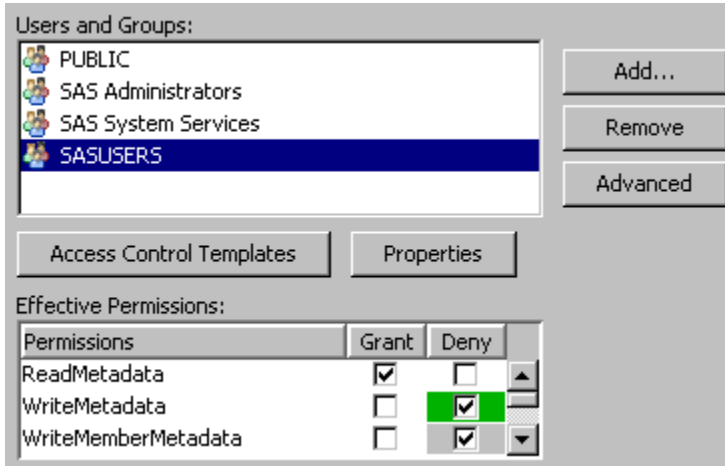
Users and Groups:

PUBLIC
SAS Administrators
SAS System Services
SASUSERS

Add...
Remove
Advanced

Access Control Templates
Properties

Effective Permissions:

| Permissions | Grant | Deny |
|---|---|---|
| ReadMetadata | ☑ | ☐ |
| WriteMetadata | ☐ | ☑ |
| WriteMemberMetadata | ☐ | ☑ |